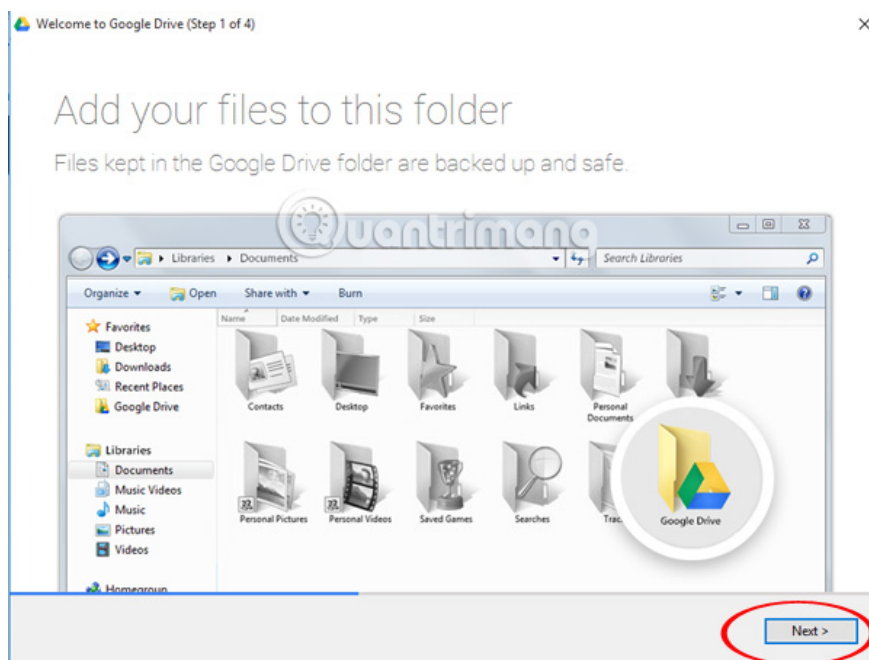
Welcome to Google Drive (Step 1 of 4)

×

Add your files to this folder

Files kept in the Google Drive folder are backed up and safe.

Quantrimang

Libraries ▸ Documents

Search Libraries

Organize ▾ Open Share with ▾ Burn

Name Date Modified Type Size

Favorites
Desktop
Downloads
Recent Places
Google Drive

Libraries
Documents
Music Videos
Music
Pictures
Videos

Homegroup

Contacts
Desktop
Favorites
Links
Personal Documents

Personal Pictures
Personal Videos
Saved Games
Searches
Trac

Google Drive

Next >